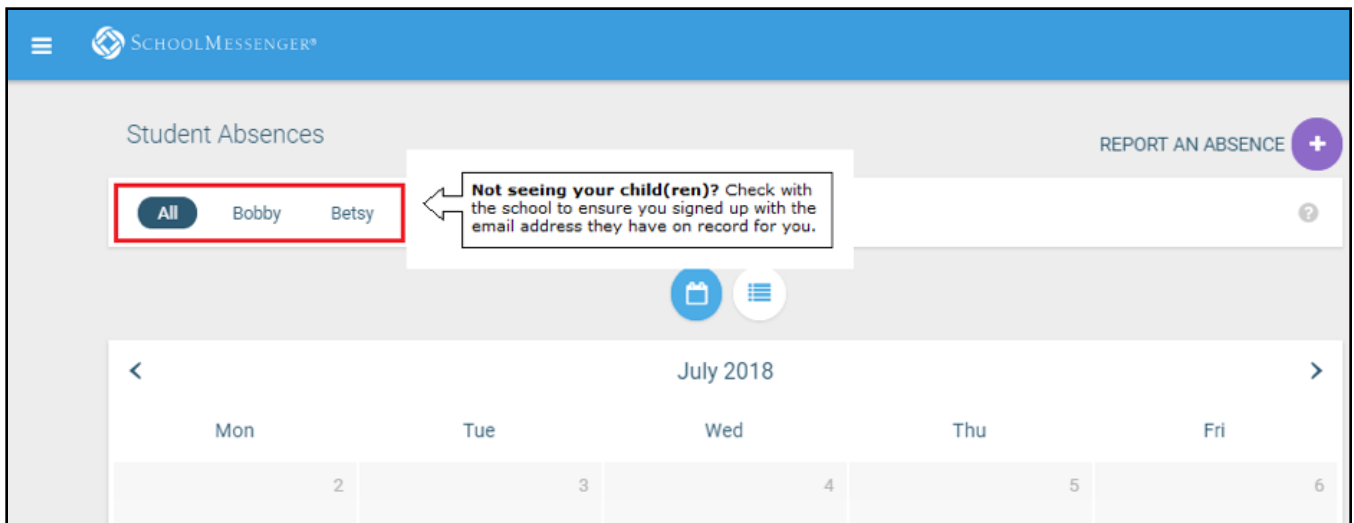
SchoolMessenger®

Student Absences

REPORT AN ABSENCE +

All Bobby Betsy

**Not seeing your child(ren)?** Check with the school to ensure you signed up with the email address they have on record for you.

?

<

July 2018

>

| Mon | Tue | Wed | Thu | Fri |
|---|---|---|---|---|
| 2 | 3 | 4 | 5 | 6 |